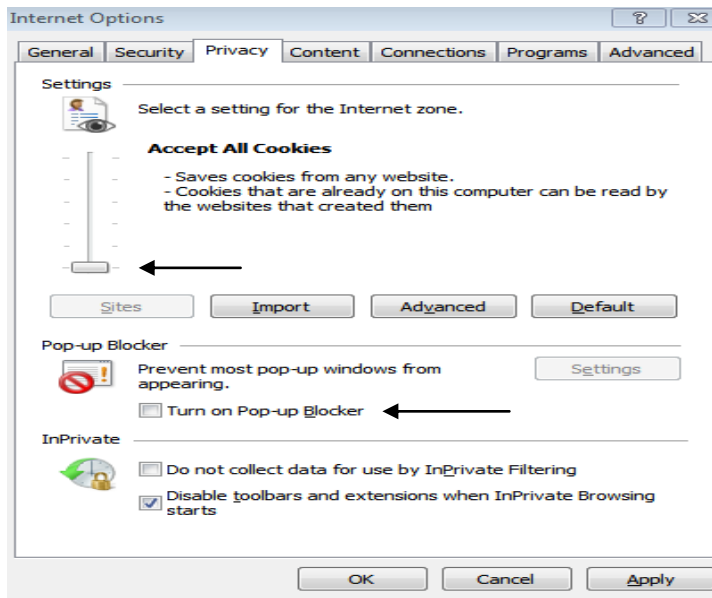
Internet Options

?

General | Security | Privacy | Content | Connections | Programs | Advanced

Settings

Select a setting for the Internet zone.

Accept All Cookies

- Saves cookies from any website.
- Cookies that are already on this computer can be read by the websites that created them

Sites | Import | Advanced | Default

Pop-up Blocker

Prevent most pop-up windows from appearing.

Settings

Turn on Pop-up Blocker

InPrivate

Do not collect data for use by InPrivate Filtering

Disable toolbars and extensions when InPrivate Browsing starts

OK | Cancel | Apply